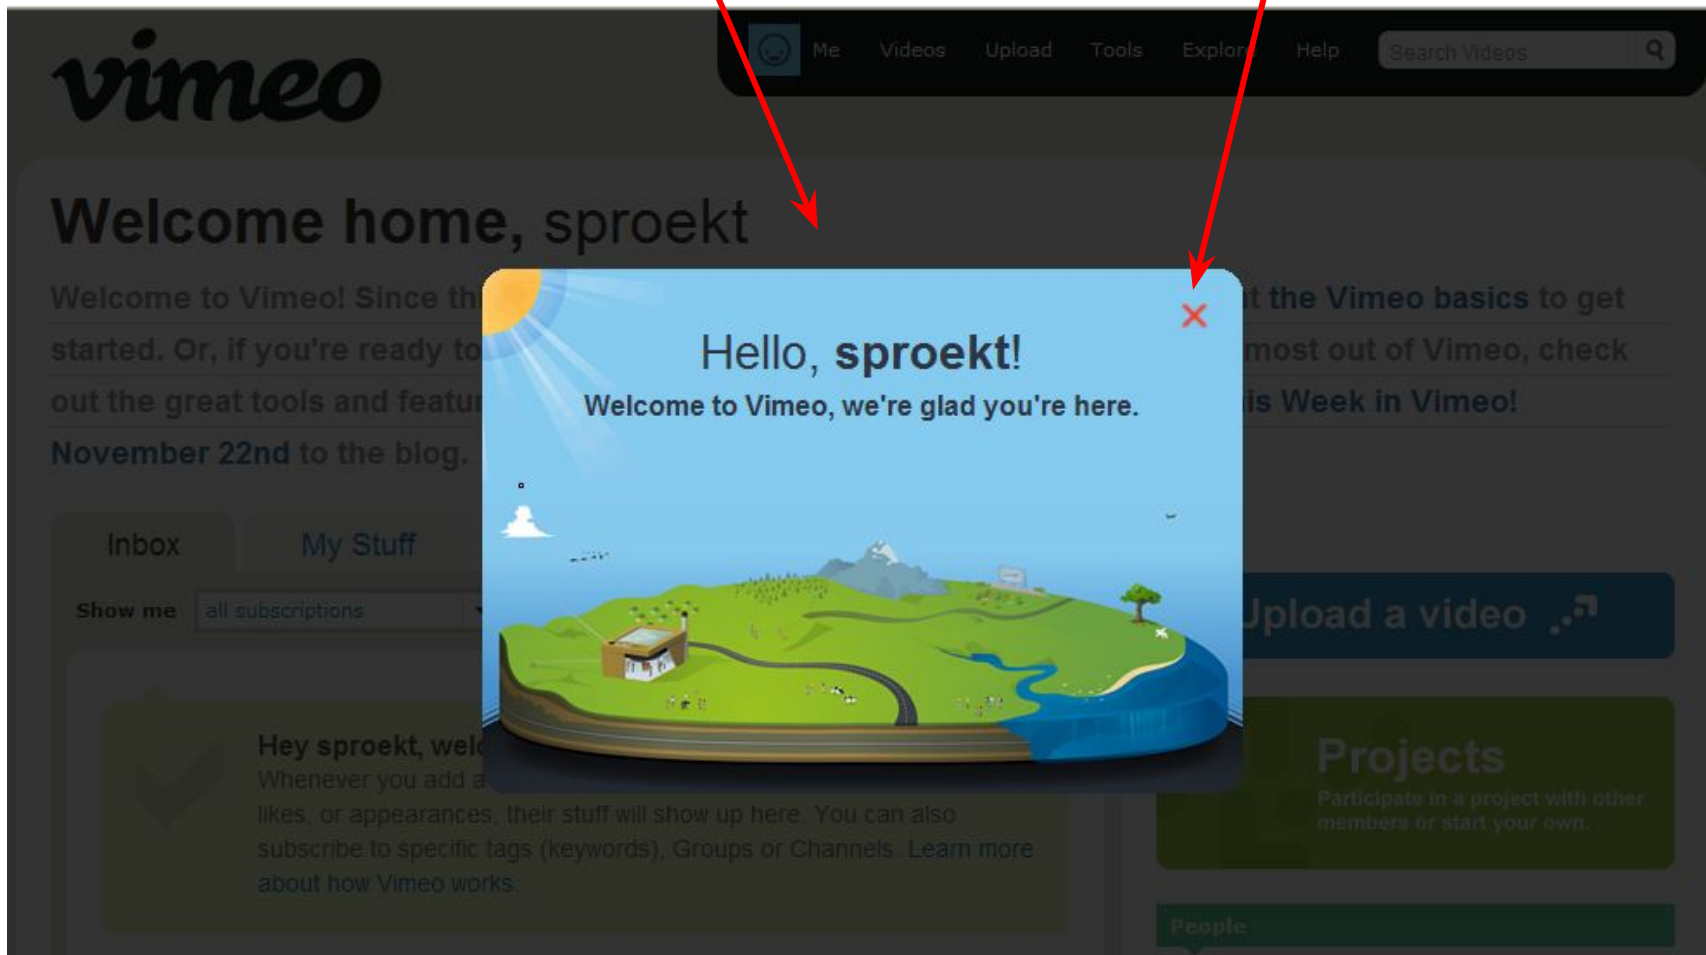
vimeo

Me Videos Upload Tools Explore Help Search Videos

Welcome home, sproekt

Welcome to Vimeo! Since th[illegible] t the Vimeo basics to get started. Or, if you're ready to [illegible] most out of Vimeo, check out the great tools and featur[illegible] is Week in Vimeo! November 22nd to the blog.

Hello, sproekt!

Welcome to Vimeo, we're glad you're here.

Inbox My Stuff

Show me all subscriptions

Hey sproekt, welc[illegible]

Whenever you add a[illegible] likes, or appearances, their stuff will show up here. You can also subscribe to specific tags (keywords), Groups or Channels. Learn more about how Vimeo works.

Upload a video

Projects

Participate in a project with other members or start your own.

People